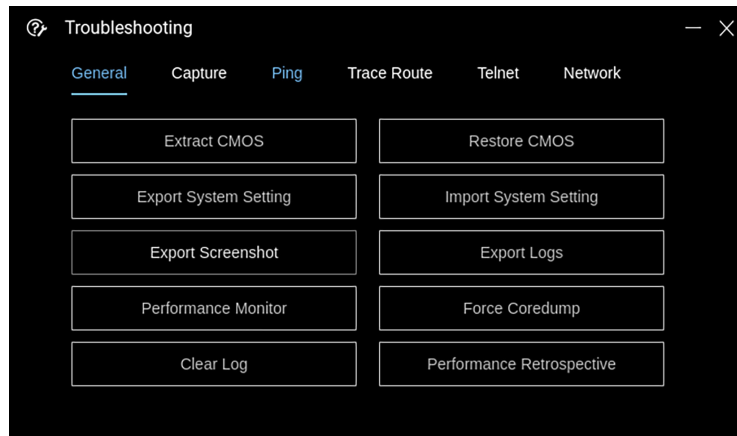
Troubleshooting

General Capture Ping Trace Route Telnet Network

Extract CMOS
Restore CMOS
Export System Setting
Import System Setting
Export Screenshot
Export Logs
Performance Monitor
Force Coredump
Clear Log
Performance Retrospective